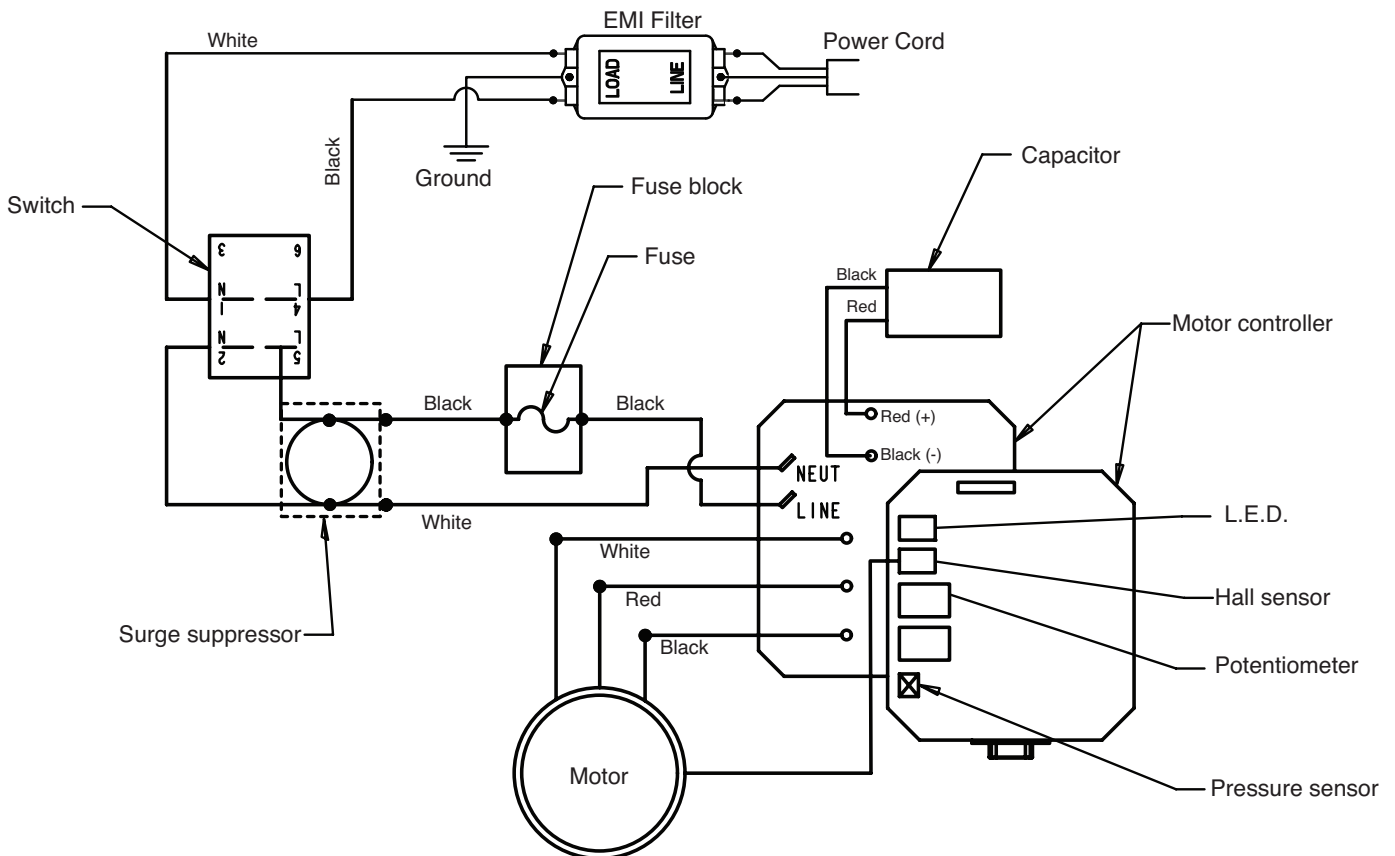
EMI Filter
White
LOAD
LINE
Power Cord
Black
Ground
Capacitor
Switch
Fuse block
Fuse
3
6
N
L
1
4
N
L
2
5
Black
Red
Motor controller
Black
Black
Red (+)
Black (-)
NEUT
LINE
White
L.E.D.
White
Hall sensor
Red
Potentiometer
Black
Surge suppressor
Motor
Pressure sensor